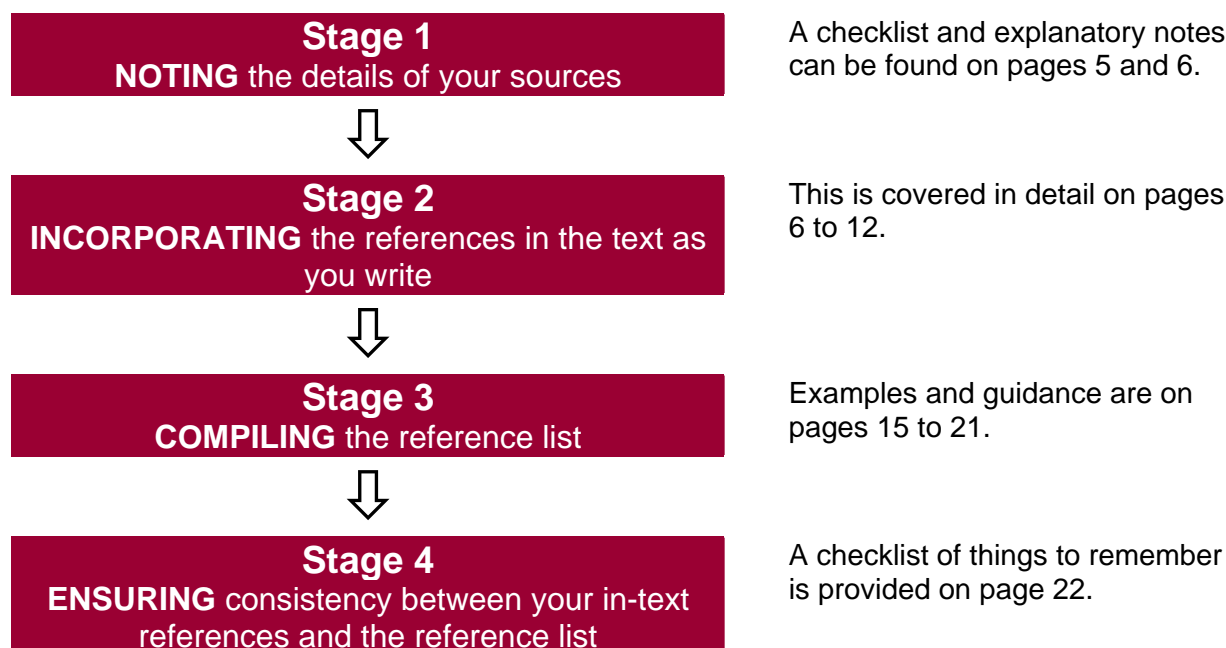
Stage 1
NOTING the details of your sources

A checklist and explanatory notes can be found on pages 5 and 6.

Stage 2
INCORPORATING the references in the text as you write

This is covered in detail on pages 6 to 12.

Stage 3
COMPILING the reference list

Examples and guidance are on pages 15 to 21.

Stage 4
ENSURING consistency between your in-text references and the reference list

A checklist of things to remember is provided on page 22.